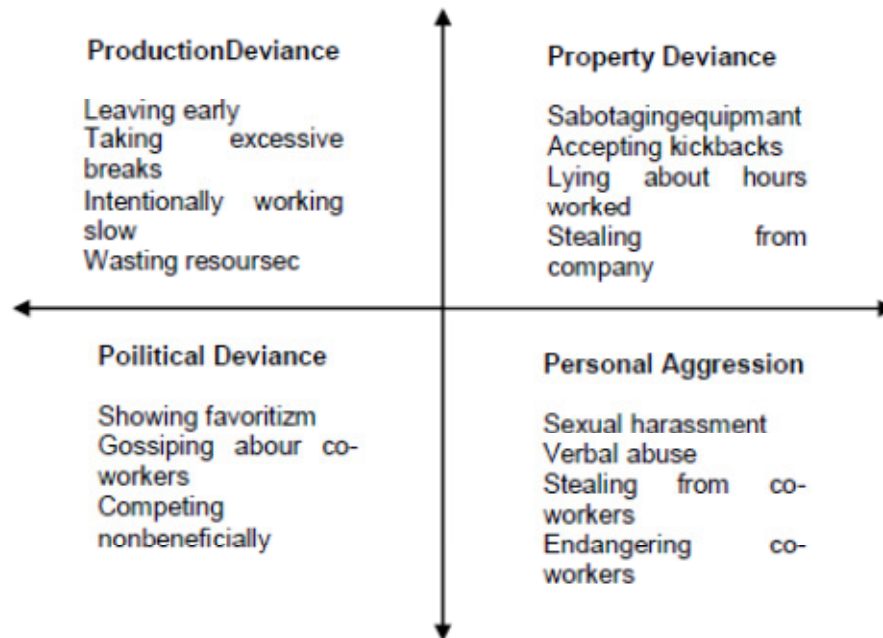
ProductionDeviance

Leaving early
Taking excessive breaks
Intentionally working slow
Wasting resoursec

Property Deviance

Sabotagingequipmant
Accepting kickbacks
Lying about hours worked
Stealing from company

Poilitical Deviance

Showing favoritizm
Gossiping abour co-workers
Competing nonbeneficially

Personal Aggression

Sexual harassment
Verbal abuse
Stealing from co-workers
Endangering co-workers